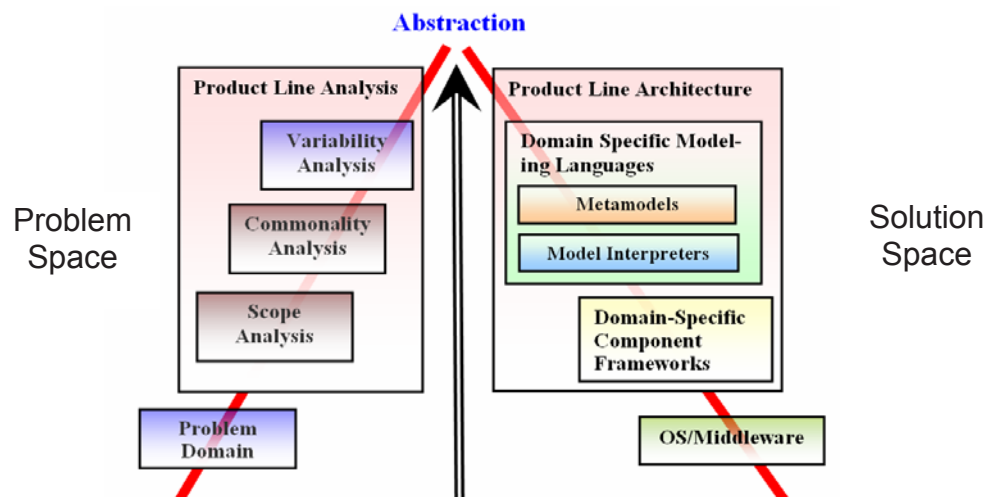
Abstraction

Problem Space

Product Line Analysis

Variability Analysis

Commonality Analysis

Scope Analysis

Problem Domain

Product Line Architecture

Domain Specific Modeling Languages

Metamodels

Model Interpreters

Domain-Specific Component Frameworks

OS/Middleware

Solution Space